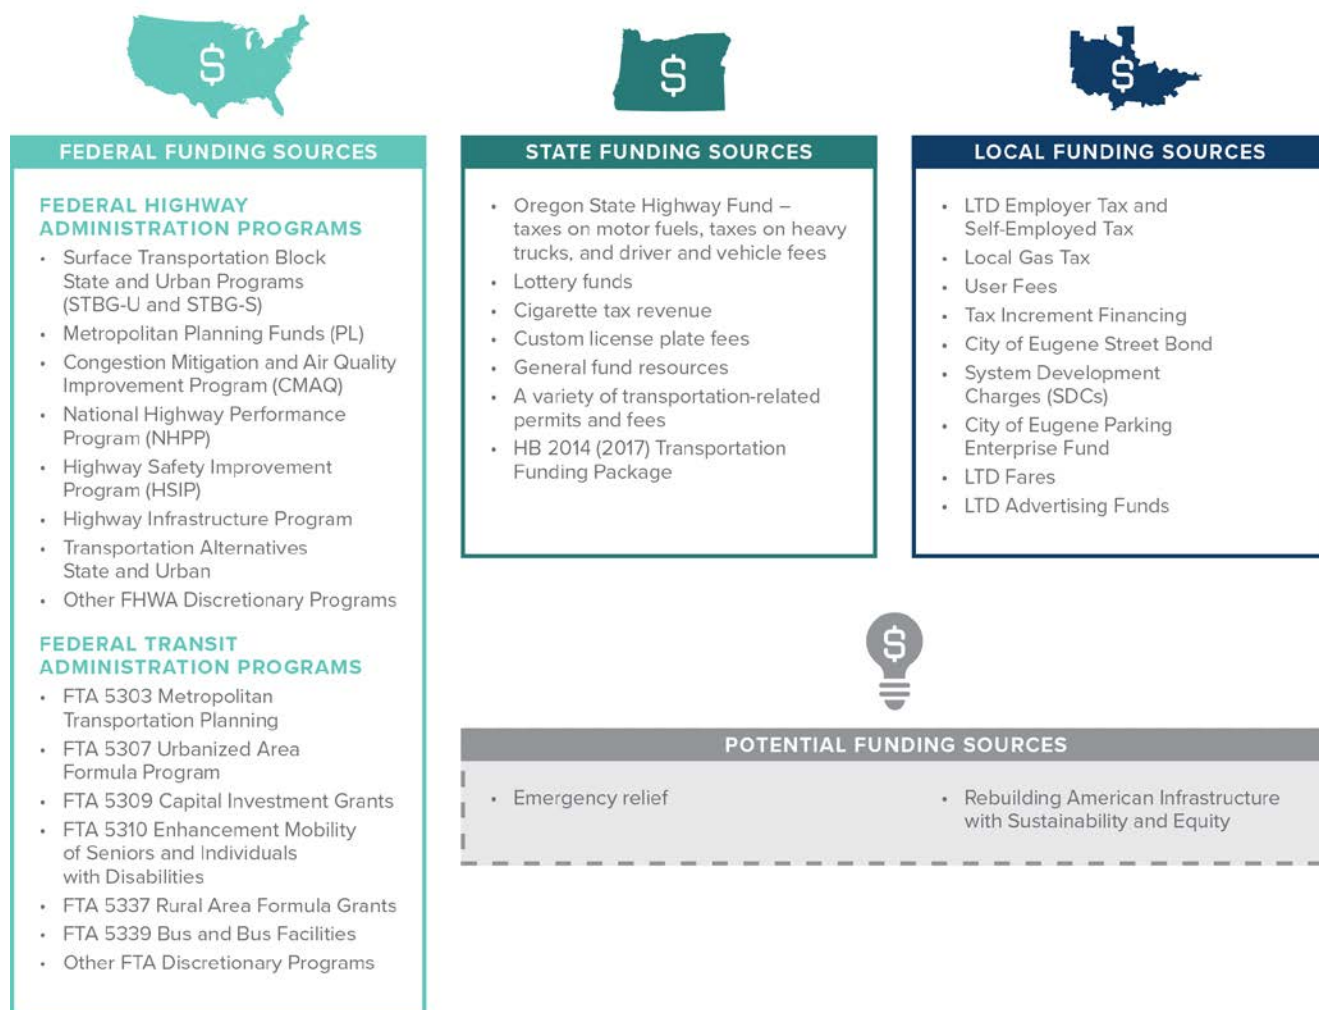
$ $ $

FEDERAL FUNDING SOURCES

FEDERAL HIGHWAY ADMINISTRATION PROGRAMS

- Surface Transportation Block State and Urban Programs (STBG-U and STBG-S)
- Metropolitan Planning Funds (PL)
- Congestion Mitigation and Air Quality Improvement Program (CMAQ)
- National Highway Performance Program (NHPP)
- Highway Safety Improvement Program (HSIP)
- Highway Infrastructure Program
- Transportation Alternatives State and Urban
- Other FHWA Discretionary Programs

FEDERAL TRANSIT ADMINISTRATION PROGRAMS

- FTA 5303 Metropolitan Transportation Planning
- FTA 5307 Urbanized Area Formula Program
- FTA 5309 Capital Investment Grants
- FTA 5310 Enhancement Mobility of Seniors and Individuals with Disabilities
- FTA 5337 Rural Area Formula Grants
- FTA 5339 Bus and Bus Facilities
- Other FTA Discretionary Programs

STATE FUNDING SOURCES

- Oregon State Highway Fund – taxes on motor fuels, taxes on heavy trucks, and driver and vehicle fees
- Lottery funds
- Cigarette tax revenue
- Custom license plate fees
- General fund resources
- A variety of transportation-related permits and fees
- HB 2014 (2017) Transportation Funding Package

LOCAL FUNDING SOURCES

- LTD Employer Tax and Self-Employed Tax
- Local Gas Tax
- User Fees
- Tax Increment Financing
- City of Eugene Street Bond
- System Development Charges (SDCs)
- City of Eugene Parking Enterprise Fund
- LTD Fares
- LTD Advertising Funds

$

POTENTIAL FUNDING SOURCES

- Emergency relief

- Rebuilding American Infrastructure with Sustainability and Equity